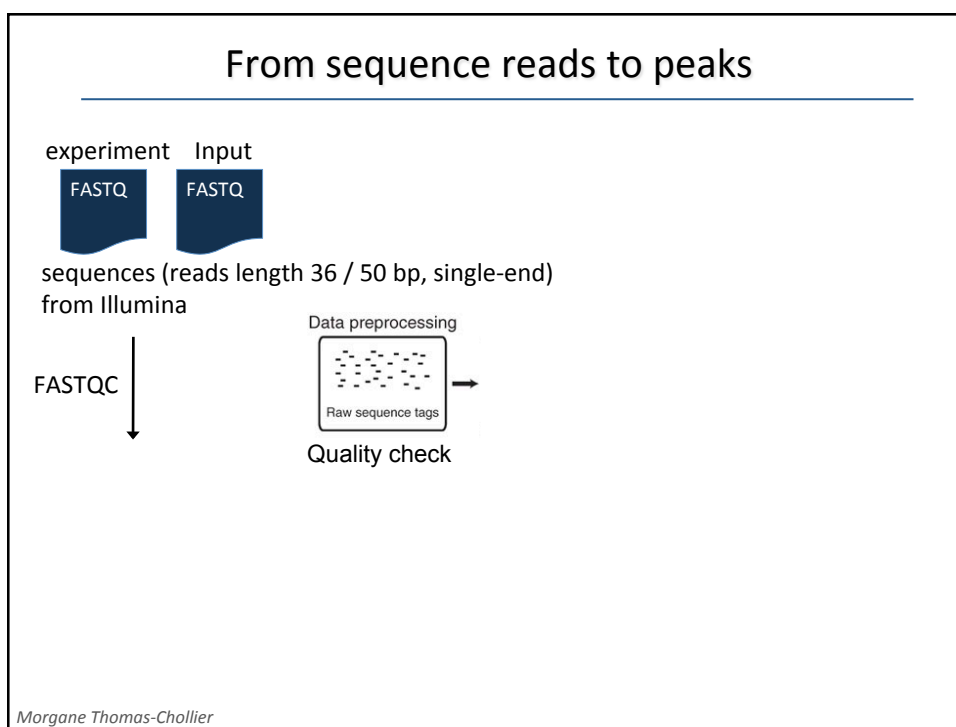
From sequence reads to peaks

experiment Input

FASTQ FASTQ

sequences (reads length 36 / 50 bp, single-end) from Illumina

FASTQC

Data preprocessing

Raw sequence tags

Quality check

Morgane Thomas-Chollier